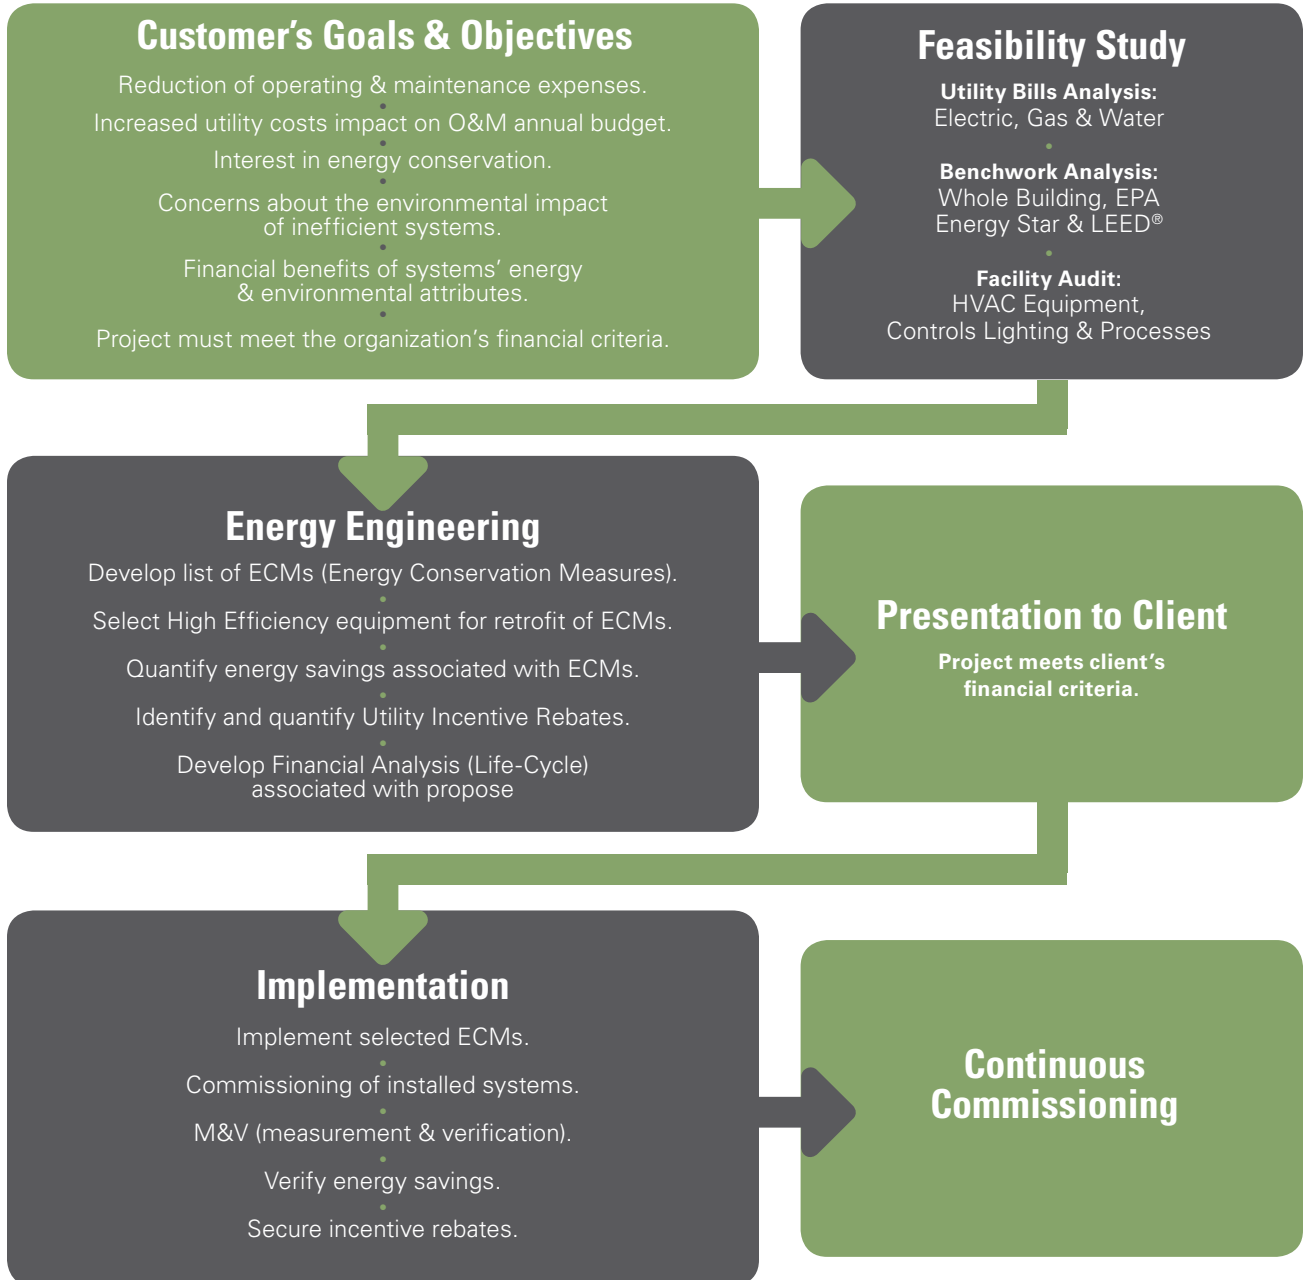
Customer's Goals & Objectives

Reduction of operating & maintenance expenses.

Increased utility costs impact on O&M annual budget.

Interest in energy conservation.

Concerns about the environmental impact of inefficient systems.

Financial benefits of systems' energy & environmental attributes.

Project must meet the organization's financial criteria.

Feasibility Study

Utility Bills Analysis:
Electric, Gas & Water

Benchwork Analysis:
Whole Building, EPA Energy Star & LEED®

Facility Audit:
HVAC Equipment, Controls Lighting & Processes

Energy Engineering

Develop list of ECMs (Energy Conservation Measures).

Select High Efficiency equipment for retrofit of ECMs.

Quantify energy savings associated with ECMs.

Identify and quantify Utility Incentive Rebates.

Develop Financial Analysis (Life-Cycle) associated with propose

Presentation to Client

Project meets client's financial criteria.

Implementation

Implement selected ECMs.

Commissioning of installed systems.

M&V (measurement & verification).

Verify energy savings.

Secure incentive rebates.

Continuous Commissioning